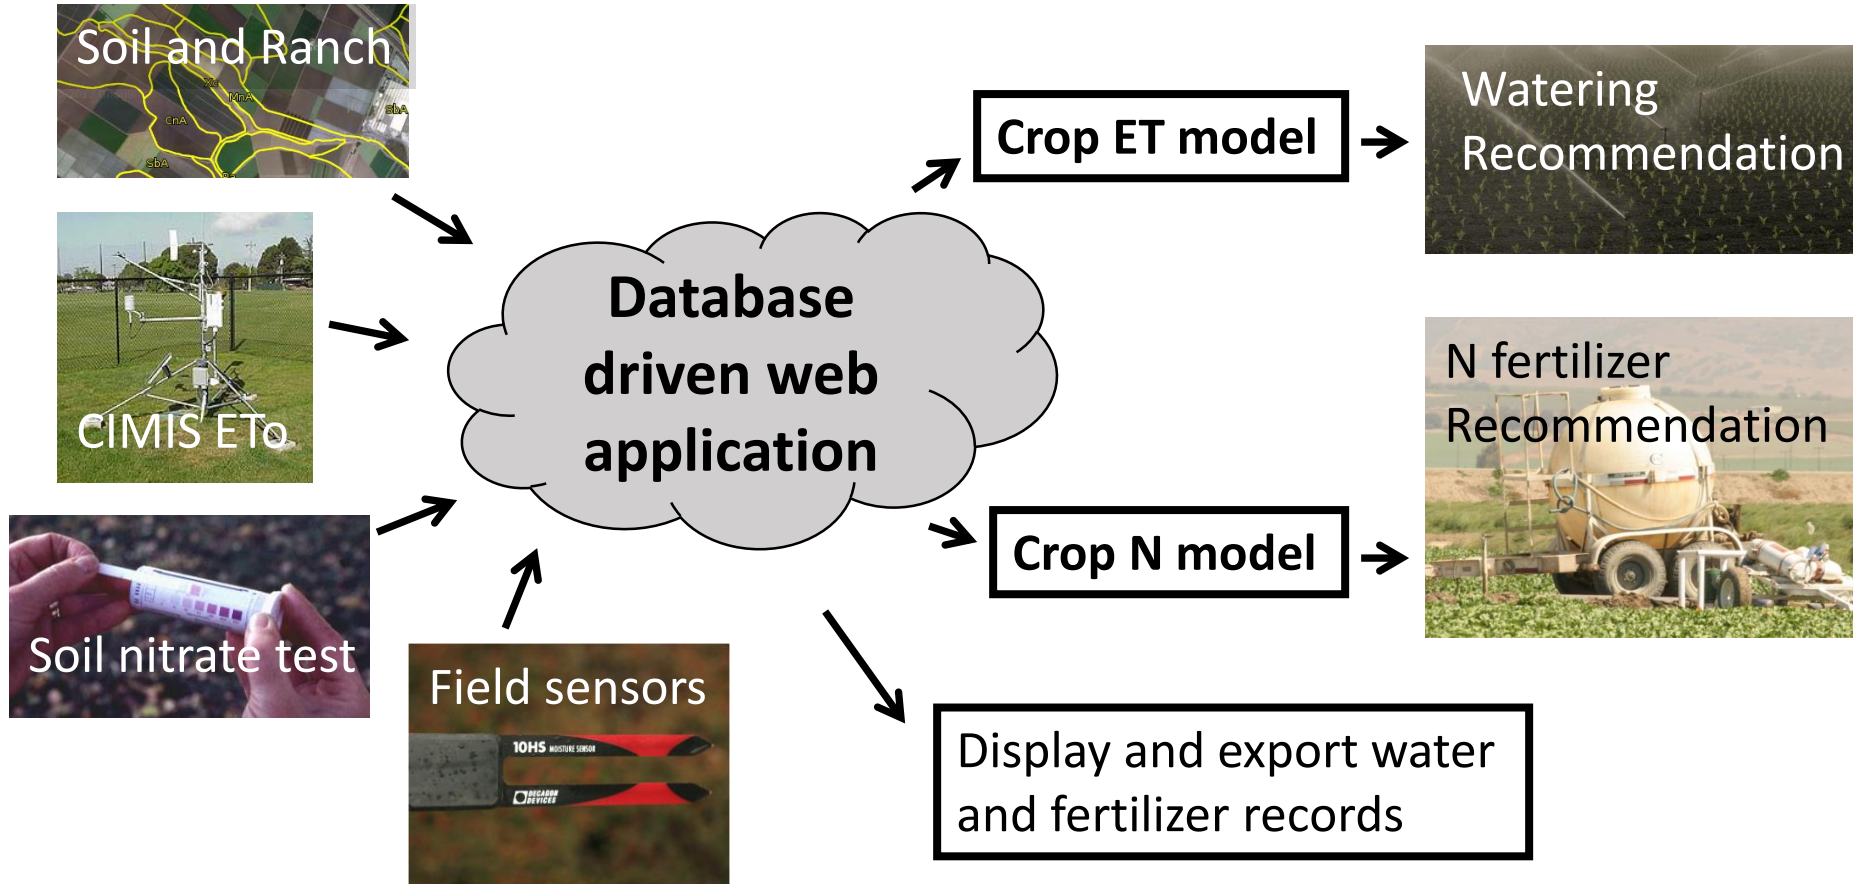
Soil and Ranch

CnA

MnA

SbA

SbA

CIMIS ETo

Soil nitrate test

Field sensors

10HS MOISTURE SENSOR

DECAGON DEVICES

Database driven web application

Crop ET model

Watering Recommendation

N fertilizer Recommendation

Crop N model

Display and export water and fertilizer records